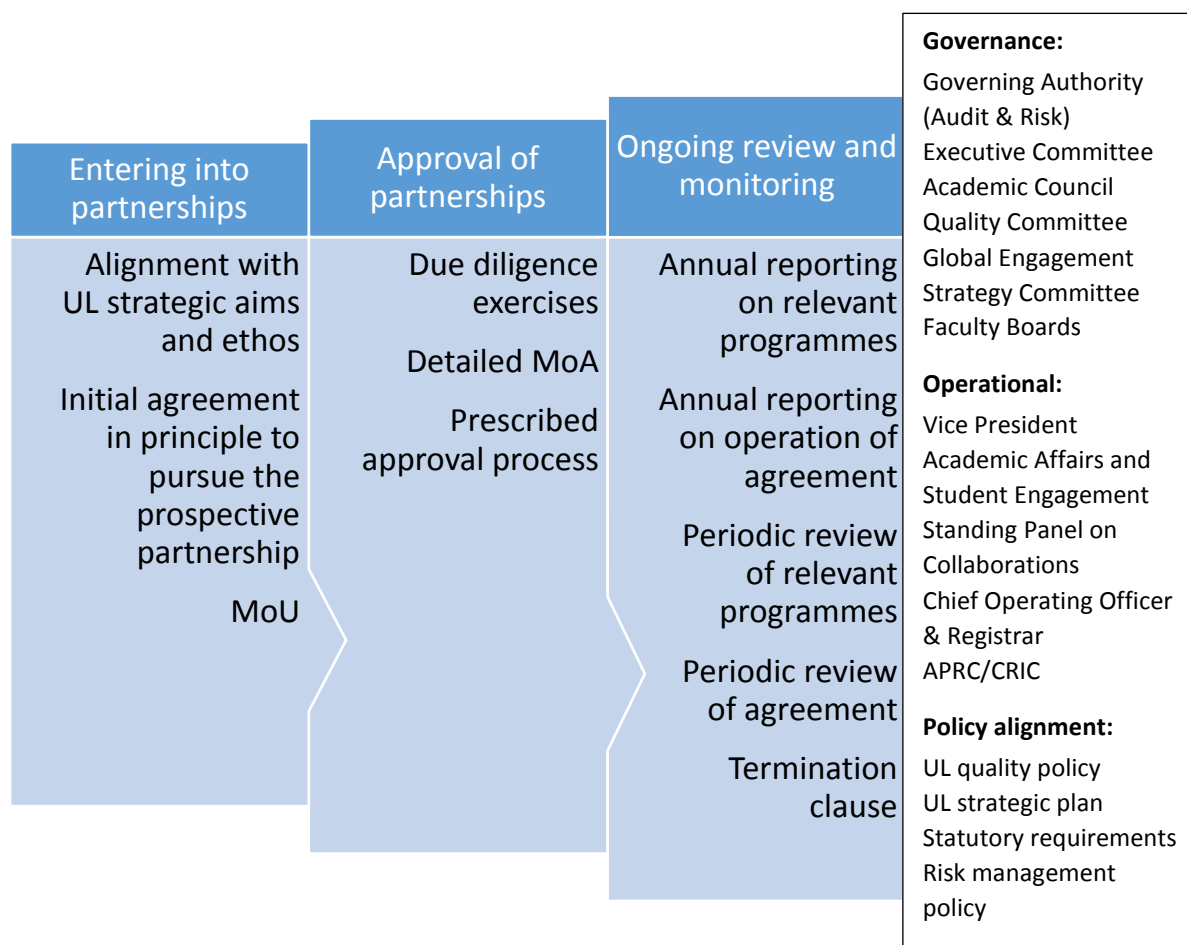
Entering into partnerships

Alignment with UL strategic aims and ethos

Initial agreement in principle to pursue the prospective partnership

MoU

Approval of partnerships

Due diligence exercises

Detailed MoA

Prescribed approval process

Ongoing review and monitoring

Annual reporting on relevant programmes

Annual reporting on operation of agreement

Periodic review of relevant programmes

Periodic review of agreement

Termination clause

**Governance:**
Governing Authority (Audit & Risk)
Executive Committee
Academic Council
Quality Committee
Global Engagement Strategy Committee
Faculty Boards

**Operational:**
Vice President Academic Affairs and Student Engagement
Standing Panel on Collaborations
Chief Operating Officer & Registrar
APRC/CRIC

**Policy alignment:**
UL quality policy
UL strategic plan
Statutory requirements
Risk management policy